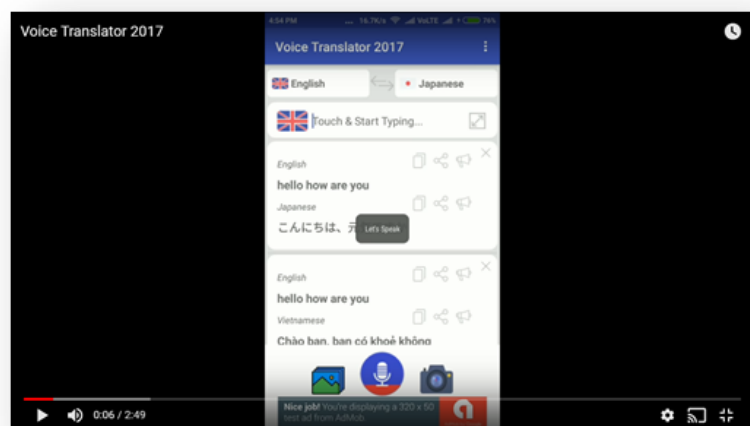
Voice Translator 2017

4:54 PM ... 16.7K/s VoLTE 76%

Voice Translator 2017

English

Japanese

Touch & Start Typing...

English

hello how are you

Japanese

こんにちは、元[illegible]

Let's Speak

English

hello how are you

Vietnamese

Chào bạn, bạn có khoẻ không

Nice job! You're displaying a 320 x 50 test ad from AdMob.

0:06 / 2:49